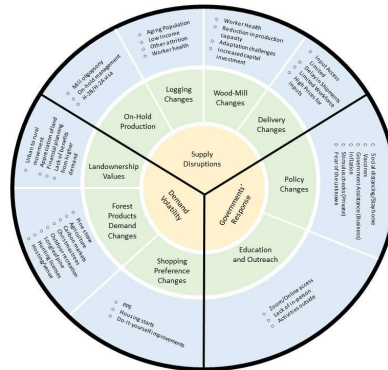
Supply Disruptions

Demand Volatility

Governments' Response

On-Hold Production

Logging Changes

Wood-Mill Changes

Delivery Changes

Policy Changes

Education and Outreach

Shopping Preference Changes

Forest Products Demand Changes

Landownership Values

Mill stoppages
On-hold agreement
H-2B/H-2A visa

Aging Population
Low income
Other attrition
Worker health

Worker Health
Reduction in production capacity
Adaptation challenges
Increased capital investment

Truck Access
Limited
Delayed shipments
Limited workforce
High fees for imports

Social distancing/Stay home
Vaccines
Government Assistance (Business)
Stimulus checks (Private)
Fear of lockdown

Zoom/Online access
Lack of in-person activities
Activities canceled

PPE
Housing starts
Do-it-yourself improvements

Remote work
Lumber prices
Construction prices
Outdoor recreation
Housing starts
Recreational hunting
Housing prices

Urban to rural movement
Appreciation of rural lands
Increase in land value
Lack of timber from higher demand